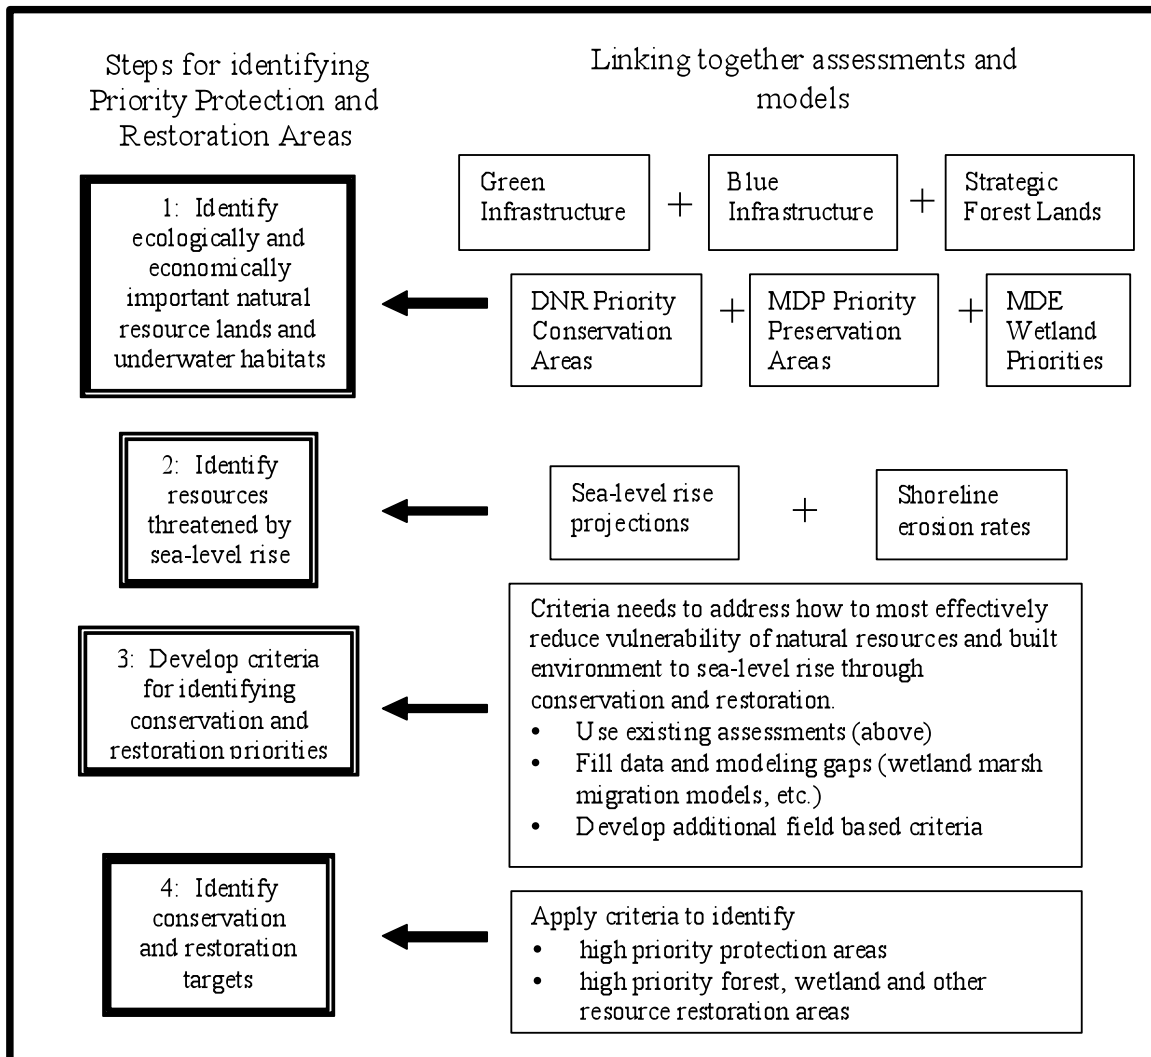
Steps for identifying Priority Protection and Restoration Areas

Linking together assessments and models

1: Identify ecologically and economically important natural resource lands and underwater habitats

Green Infrastructure + Blue Infrastructure + Strategic Forest Lands

DNR Priority Conservation Areas + MDP Priority Preservation Areas + MDE Wetland Priorities

2: Identify resources threatened by sea-level rise

Sea-level rise projections + Shoreline erosion rates

3: Develop criteria for identifying conservation and restoration priorities

Criteria needs to address how to most effectively reduce vulnerability of natural resources and built environment to sea-level rise through conservation and restoration.
• Use existing assessments (above)
• Fill data and modeling gaps (wetland marsh migration models, etc.)
• Develop additional field based criteria

4: Identify conservation and restoration targets

Apply criteria to identify
• high priority protection areas
• high priority forest, wetland and other resource restoration areas